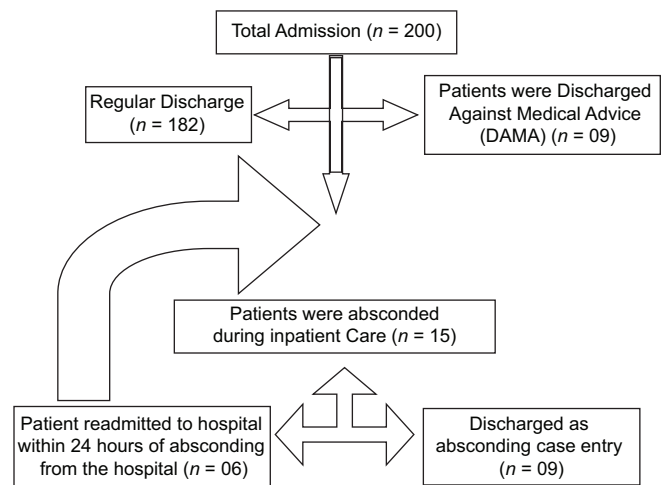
Total Admission ($n$ = 200)

Regular Discharge ($n$ = 182)

Patients were Discharged Against Medical Advice (DAMA) ($n$ = 09)

Patients were absconded during inpatient Care ($n$ = 15)

Patient readmitted to hospital within 24 hours of absconding from the hospital ($n$ = 06)

Discharged as absconding case entry ($n$ = 09)